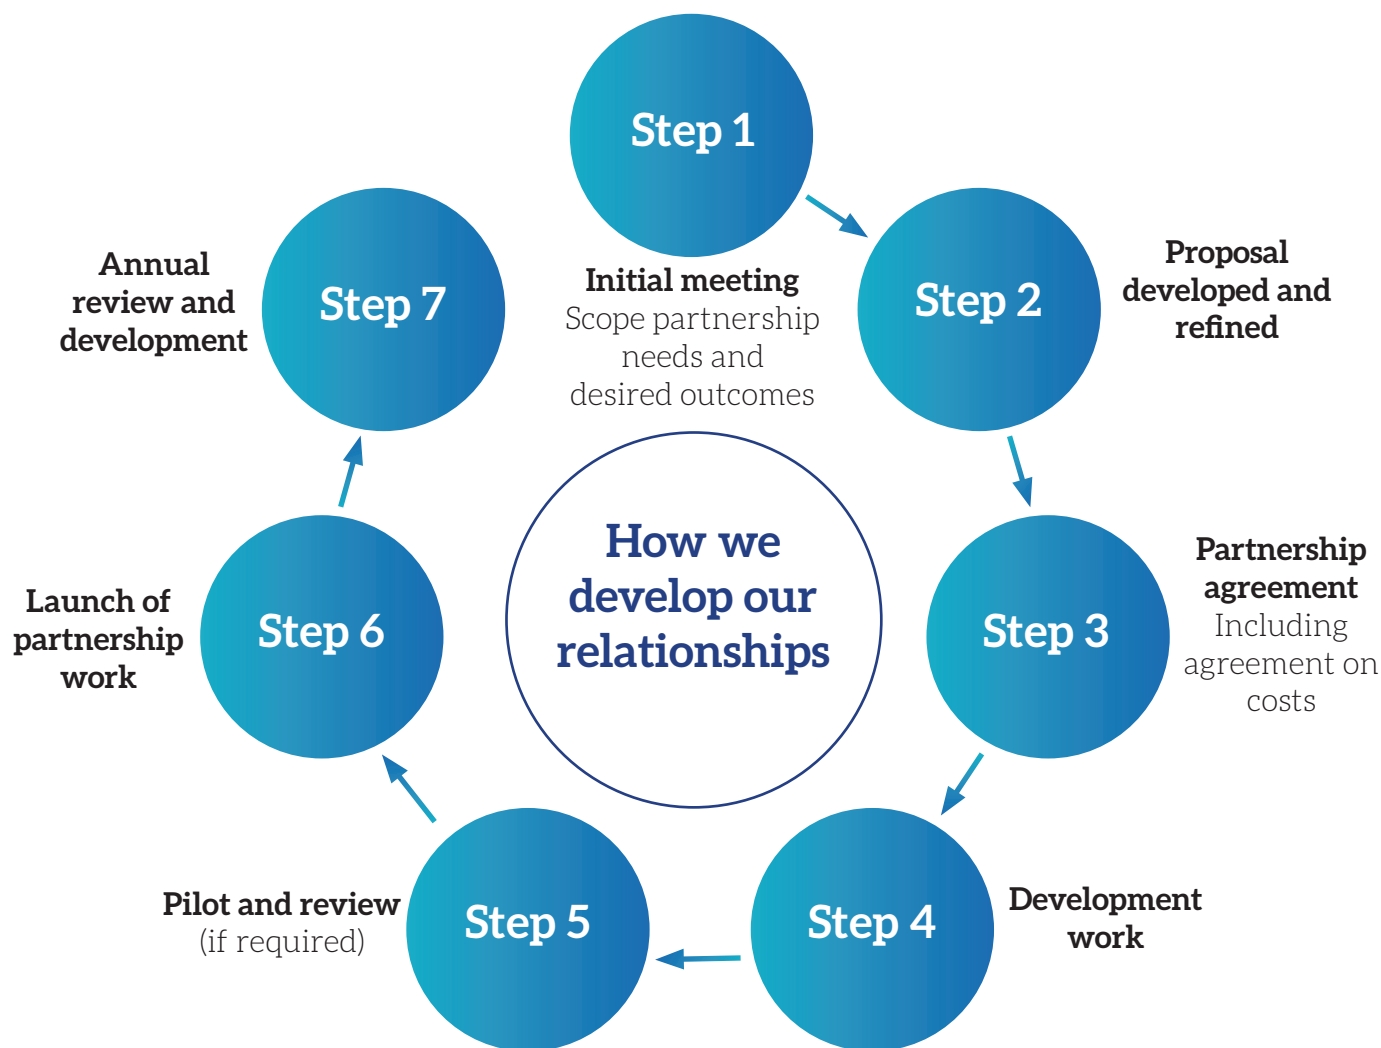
How we develop our relationships

Step 1

Initial meeting
Scope partnership needs and desired outcomes

Step 2

Proposal developed and refined

Step 3

Partnership agreement
Including agreement on costs

Step 4

Development work

Step 5

Pilot and review (if required)

Step 6

Launch of partnership work

Step 7

Annual review and development